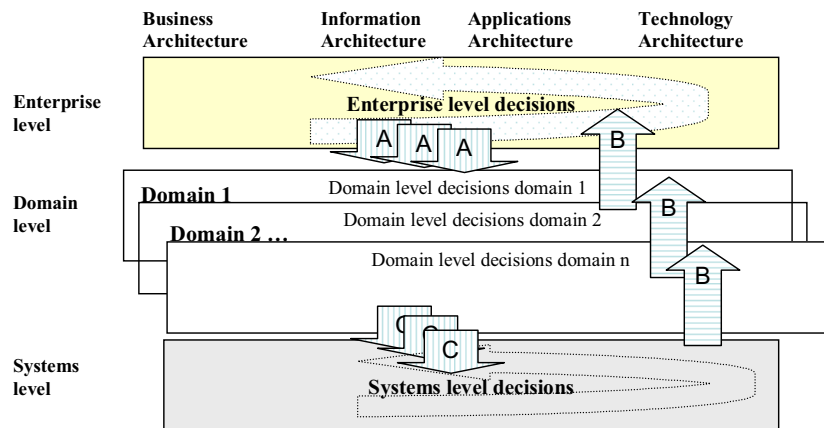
Business Architecture
Information Architecture
Applications Architecture
Technology Architecture

Enterprise level

Enterprise level decisions

A A A

B

Domain level

Domain 1

Domain level decisions domain 1

B

Domain level decisions domain 2

Domain 2 …

Domain level decisions domain n

B

C C C

Systems level

Systems level decisions